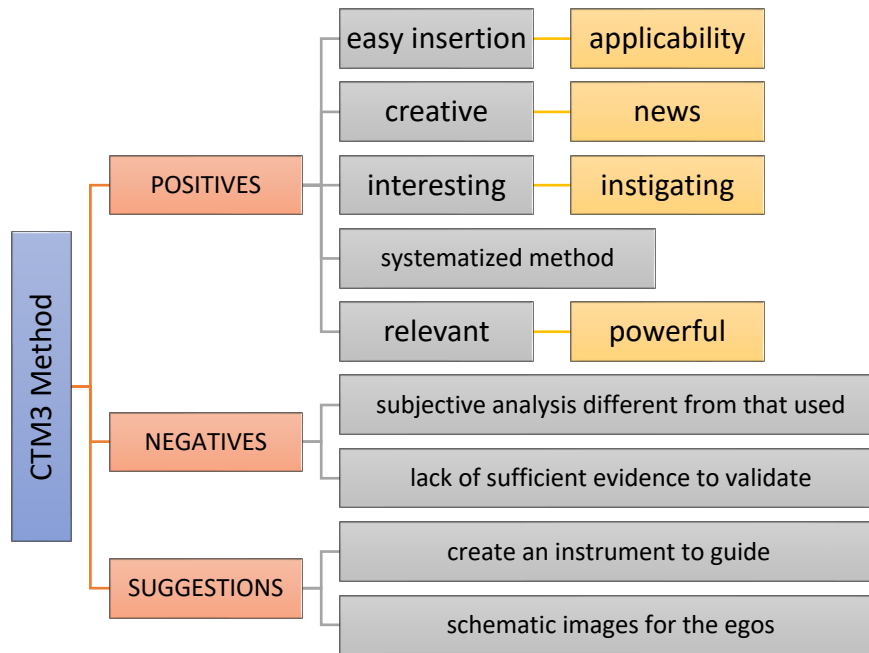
CTM3 Method

POSITIVES

easy insertion
applicability

creative
news

interesting
instigating

systematized method

relevant
powerful

NEGATIVES

subjective analysis different from that used

lack of sufficient evidence to validate

SUGGESTIONS

create an instrument to guide

schematic images for the egos